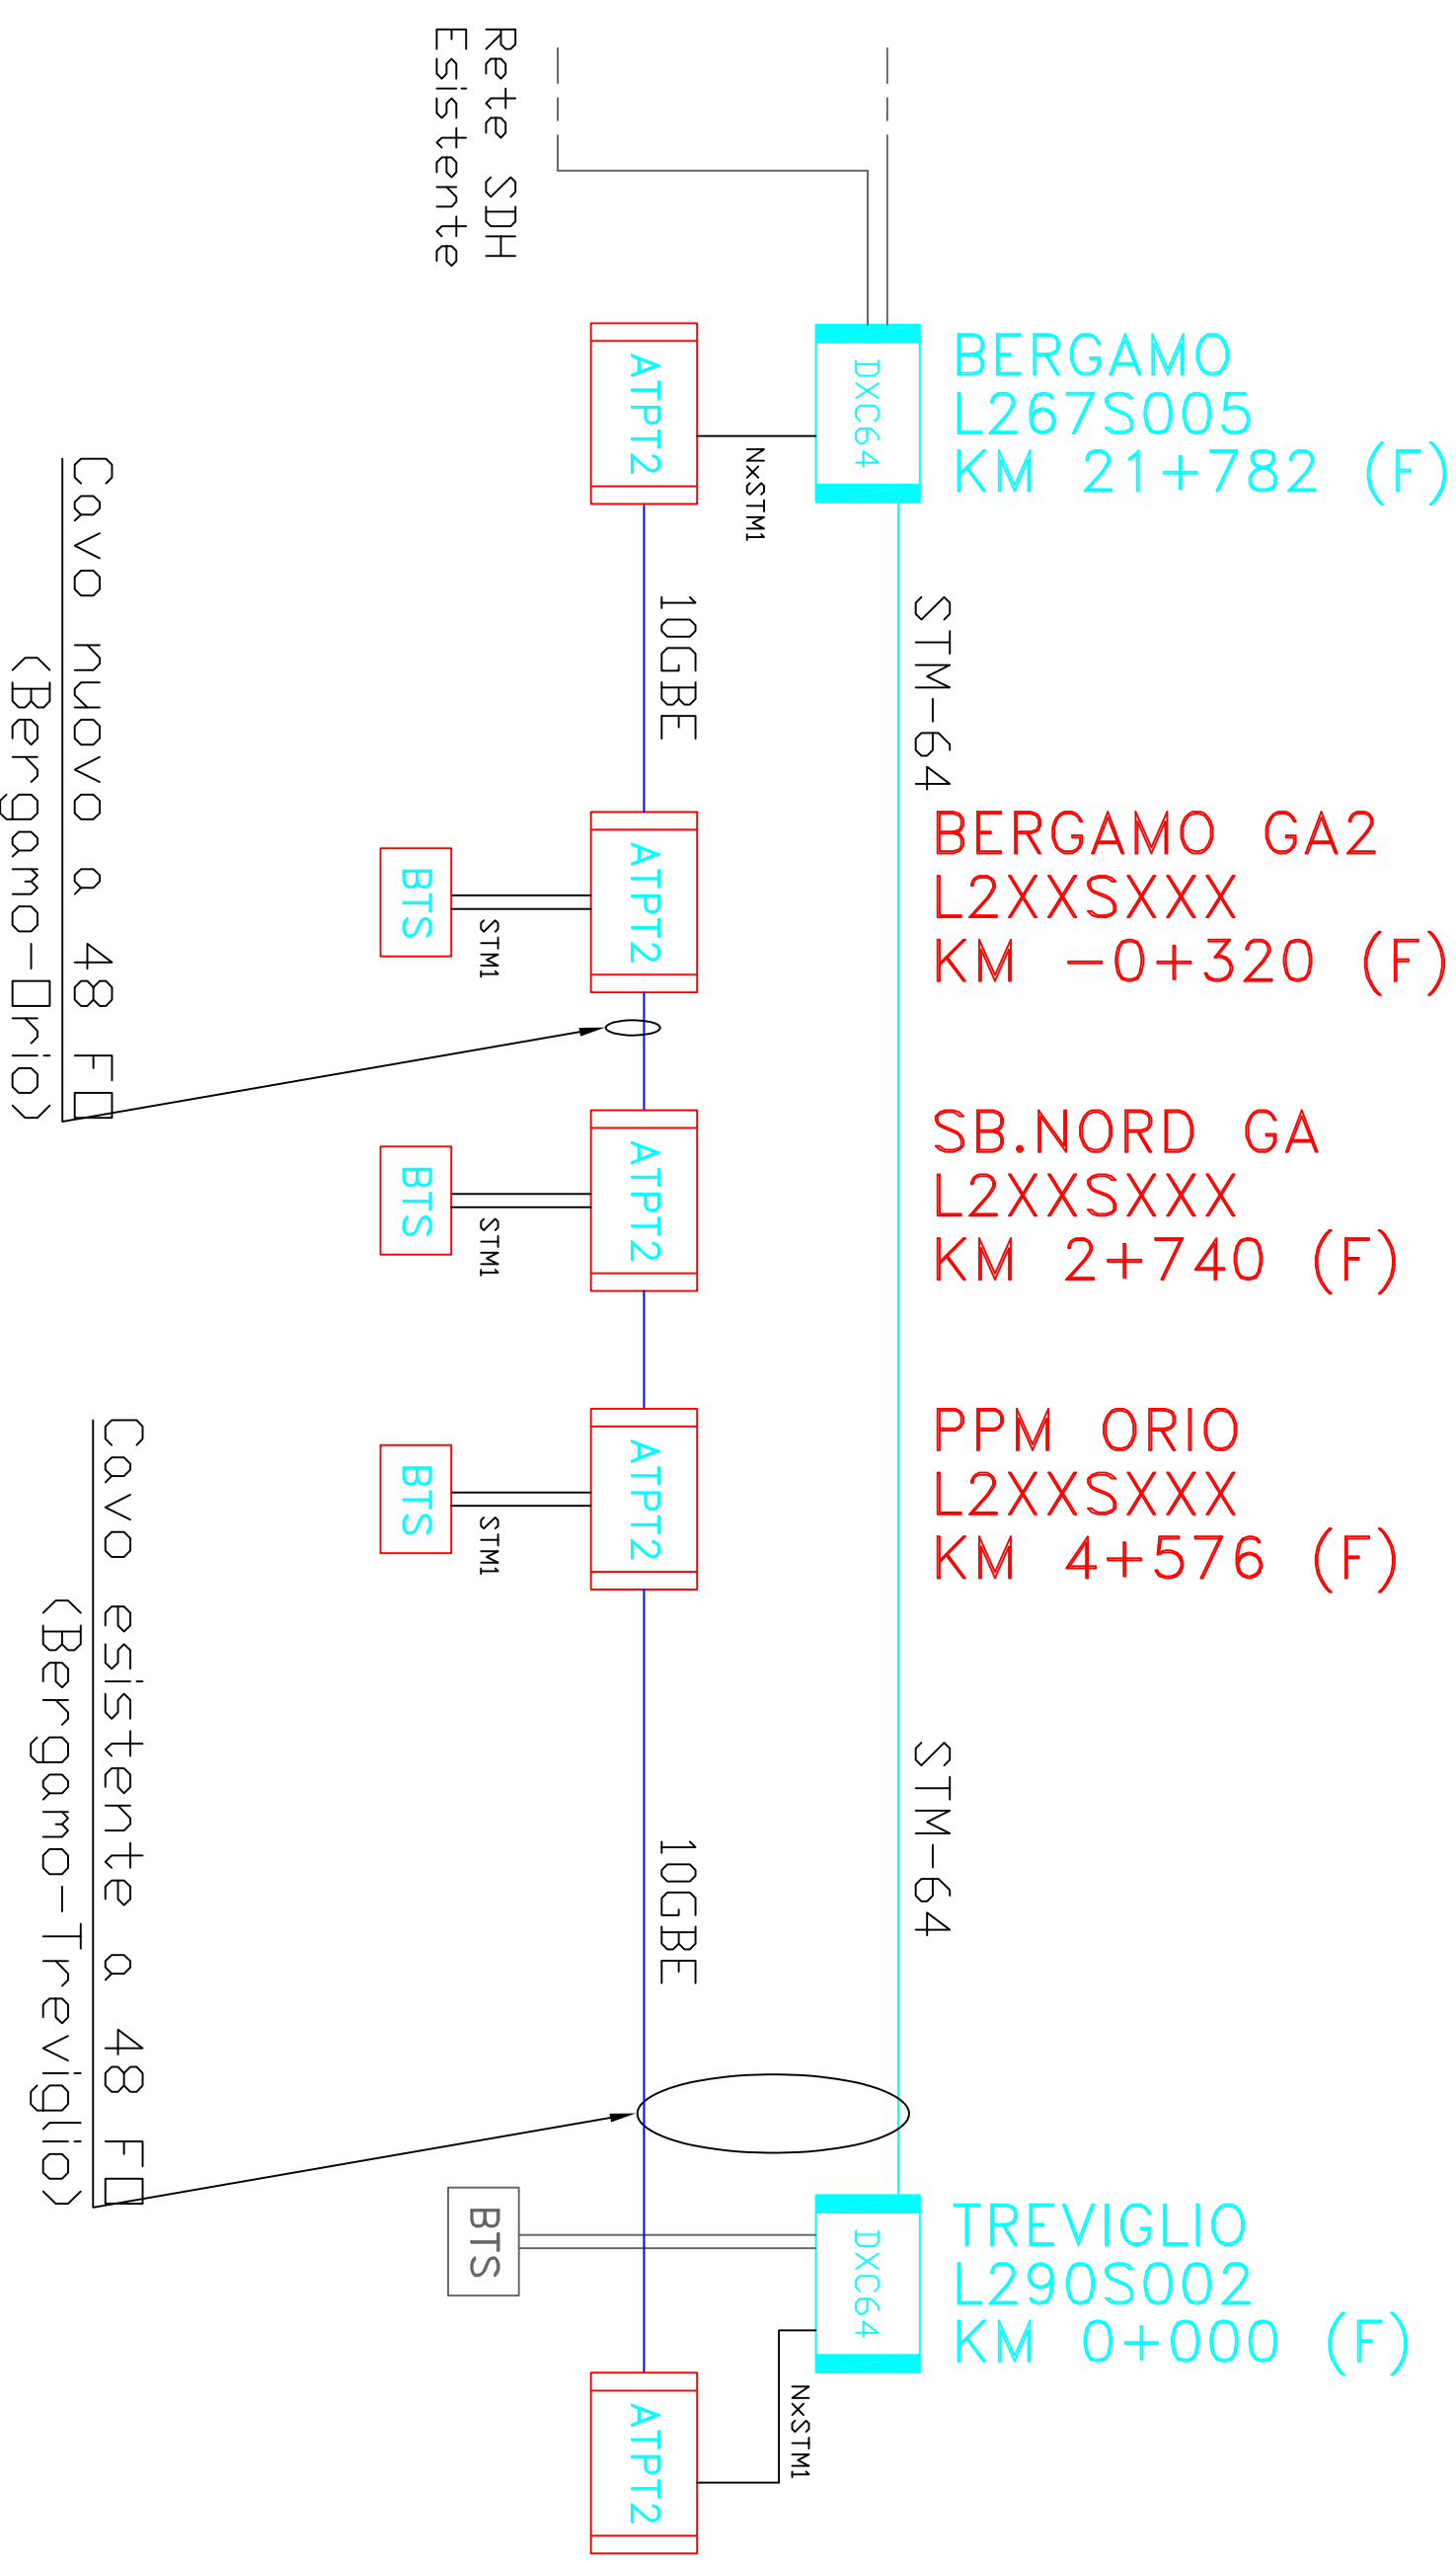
Rete SDH Esistente

BERGAMO
L267S005
KM 21+782 (F)

DXC64

ATPT2

NxSTM1

10GBE

STM-64

BERGAMO GA2
L2XXSXXX
KM -0+320 (F)

BTS

STM1

ATPT2

Cavo nuovo a 48 F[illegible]
(Bergamo-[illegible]rio)

SB.NORD GA
L2XXSXXX
KM 2+740 (F)

BTS

STM1

ATPT2

PPM ORIO
L2XXSXXX
KM 4+576 (F)

BTS

STM1

ATPT2

10GBE

STM-64

Cavo esistente a 48 F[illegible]
(Bergamo-Treviglio)

TREVIGLIO
L290S002
KM 0+000 (F)

DXC64

BTS

NxSTM1

ATPT2